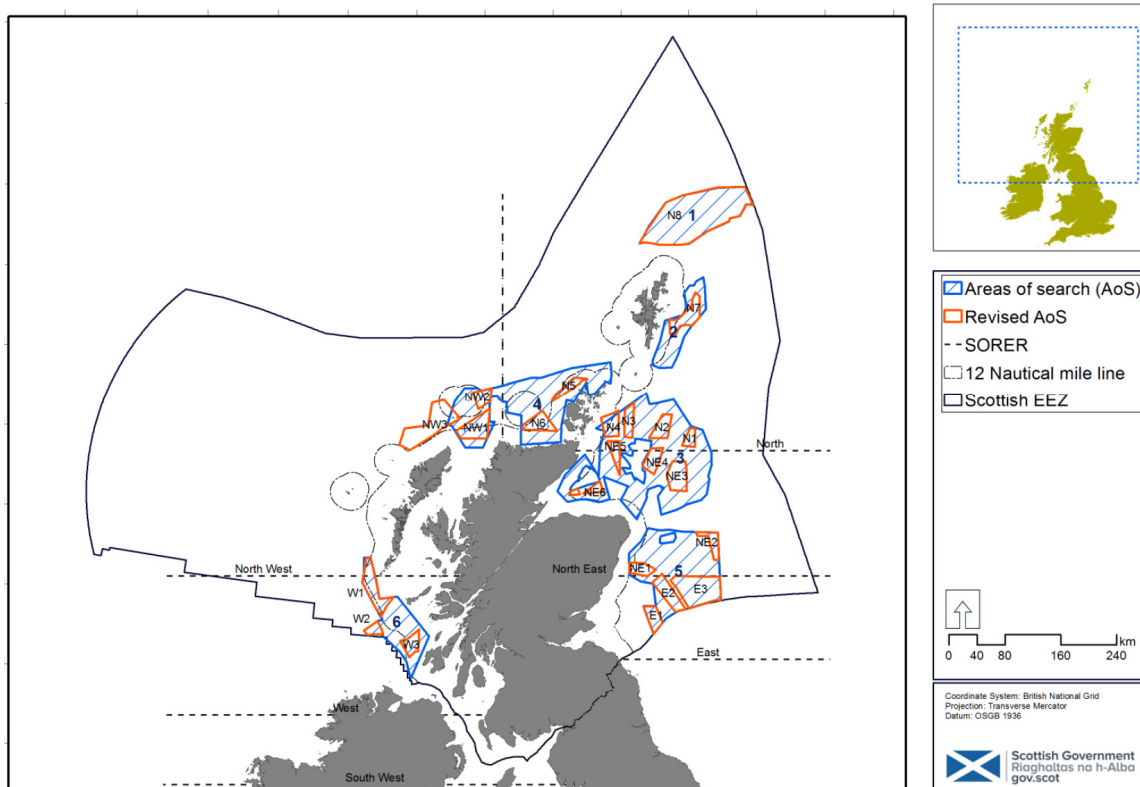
N8 1
N7
2
NW2
N5
4
NW3
NW1
N6
N4
N3
N2
N1
NE5
3
NE4
NE3
NE6
North
NE2
North West
North East
NE1
5
W1
E2
E3
W2
6
E1
W3
East
West
South West

Areas of search (AoS)
Revised AoS
SORER
12 Nautical mile line
Scottish EEZ

0 40 80 160 240 km

Coordinate System: British National Grid
Projection: Transverse Mercator
Datum: OSGB 1936

Scottish Government
Riaghaltas na h-Alba
gov.scot